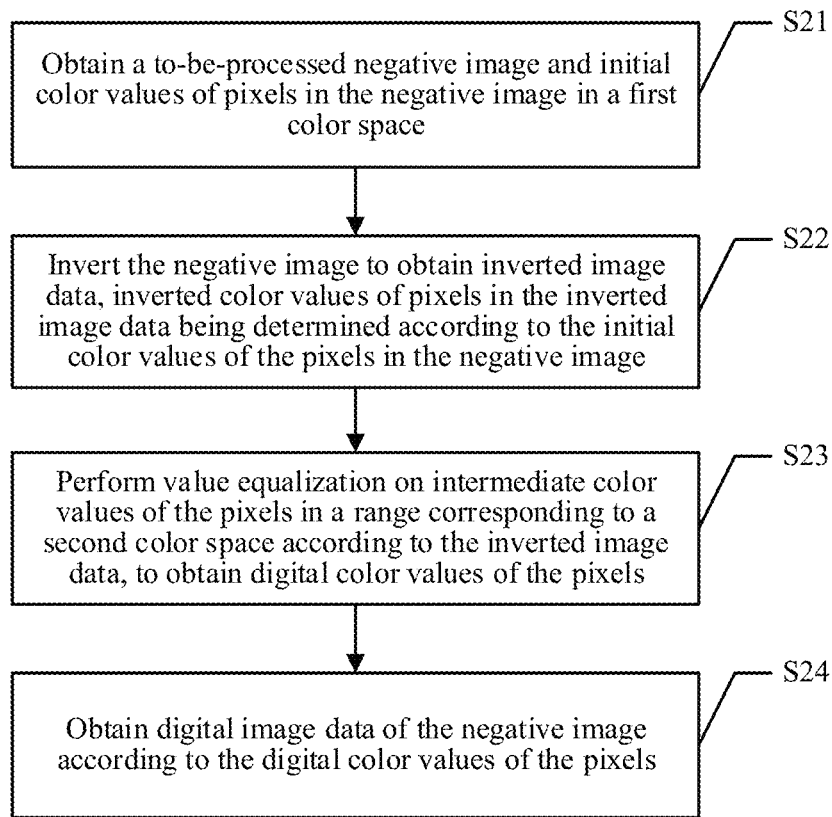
S21

Obtain a to-be-processed negative image and initial color values of pixels in the negative image in a first color space

S22

Invert the negative image to obtain inverted image data, inverted color values of pixels in the inverted image data being determined according to the initial color values of the pixels in the negative image

S23

Perform value equalization on intermediate color values of the pixels in a range corresponding to a second color space according to the inverted image data, to obtain digital color values of the pixels

S24

Obtain digital image data of the negative image according to the digital color values of the pixels